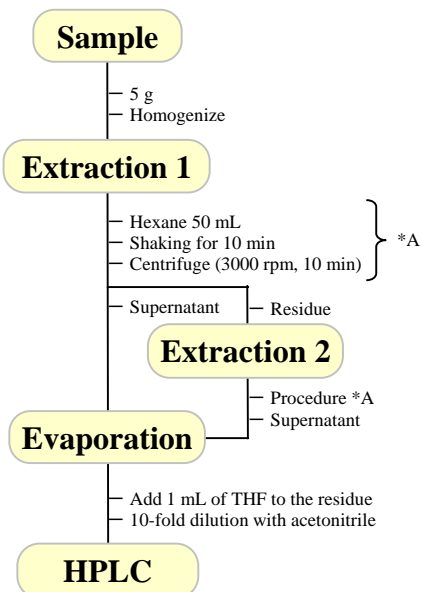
Sample

5 g
Homogenize

Extraction 1

Hexane 50 mL
Shaking for 10 min
Centrifuge (3000 rpm, 10 min)

*A

Supernatant

Residue

Extraction 2

Procedure *A
Supernatant

Evaporation

Add 1 mL of THF to the residue
10-fold dilution with acetonitrile

HPLC